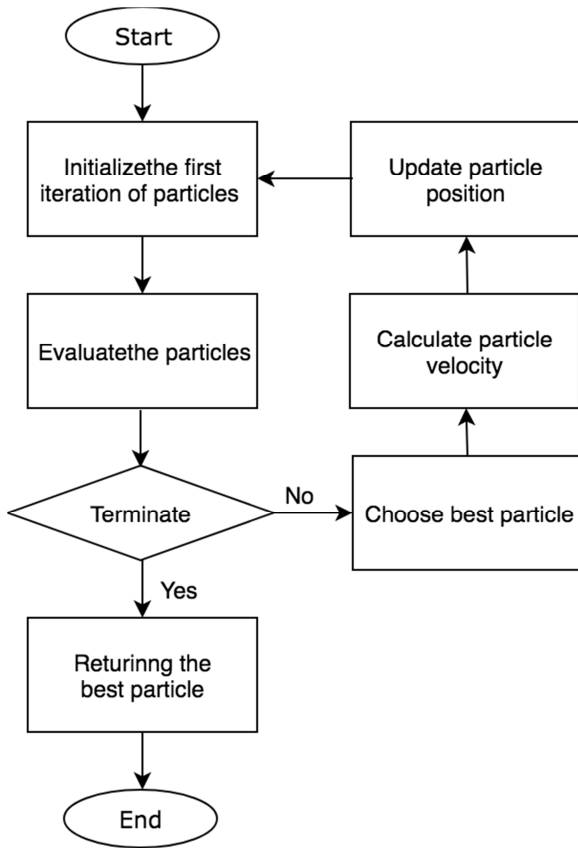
Start

Initializethe first iteration of particles

Evaluatethe particles

Terminate

No

Yes

Choose best particle

Calculate particle velocity

Update particle position

Returinng the best particle

End